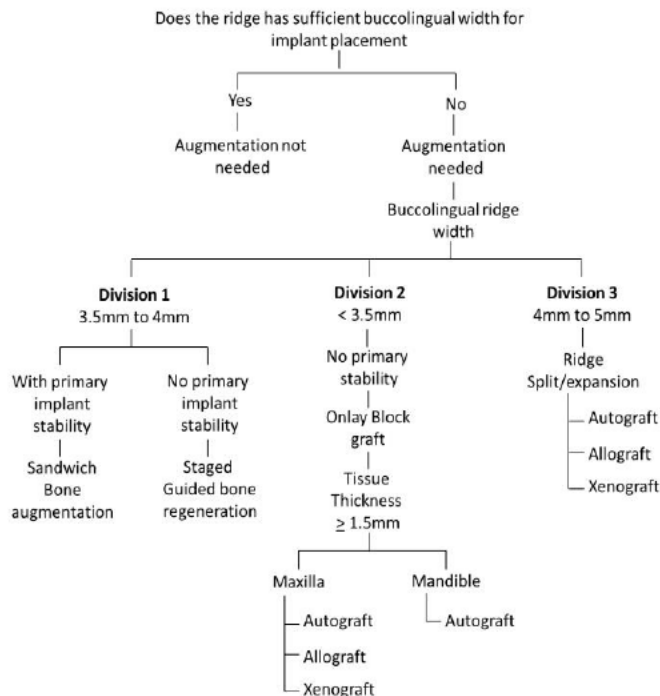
Does the ridge has sufficient buccolingual width for implant placement

Yes

Augmentation not needed

No

Augmentation needed

Buccolingual ridge width

**Division 1**
3.5mm to 4mm

With primary implant stability

Sandwich Bone augmentation

No primary implant stability

Staged Guided bone regeneration

**Division 2**
< 3.5mm

No primary stability

Onlay Block graft

Tissue Thickness $\geq$ 1.5mm

Maxilla

Autograft

Allograft

Xenograft

Mandible

Autograft

**Division 3**
4mm to 5mm

Ridge Split/expansion

Autograft

Allograft

Xenograft